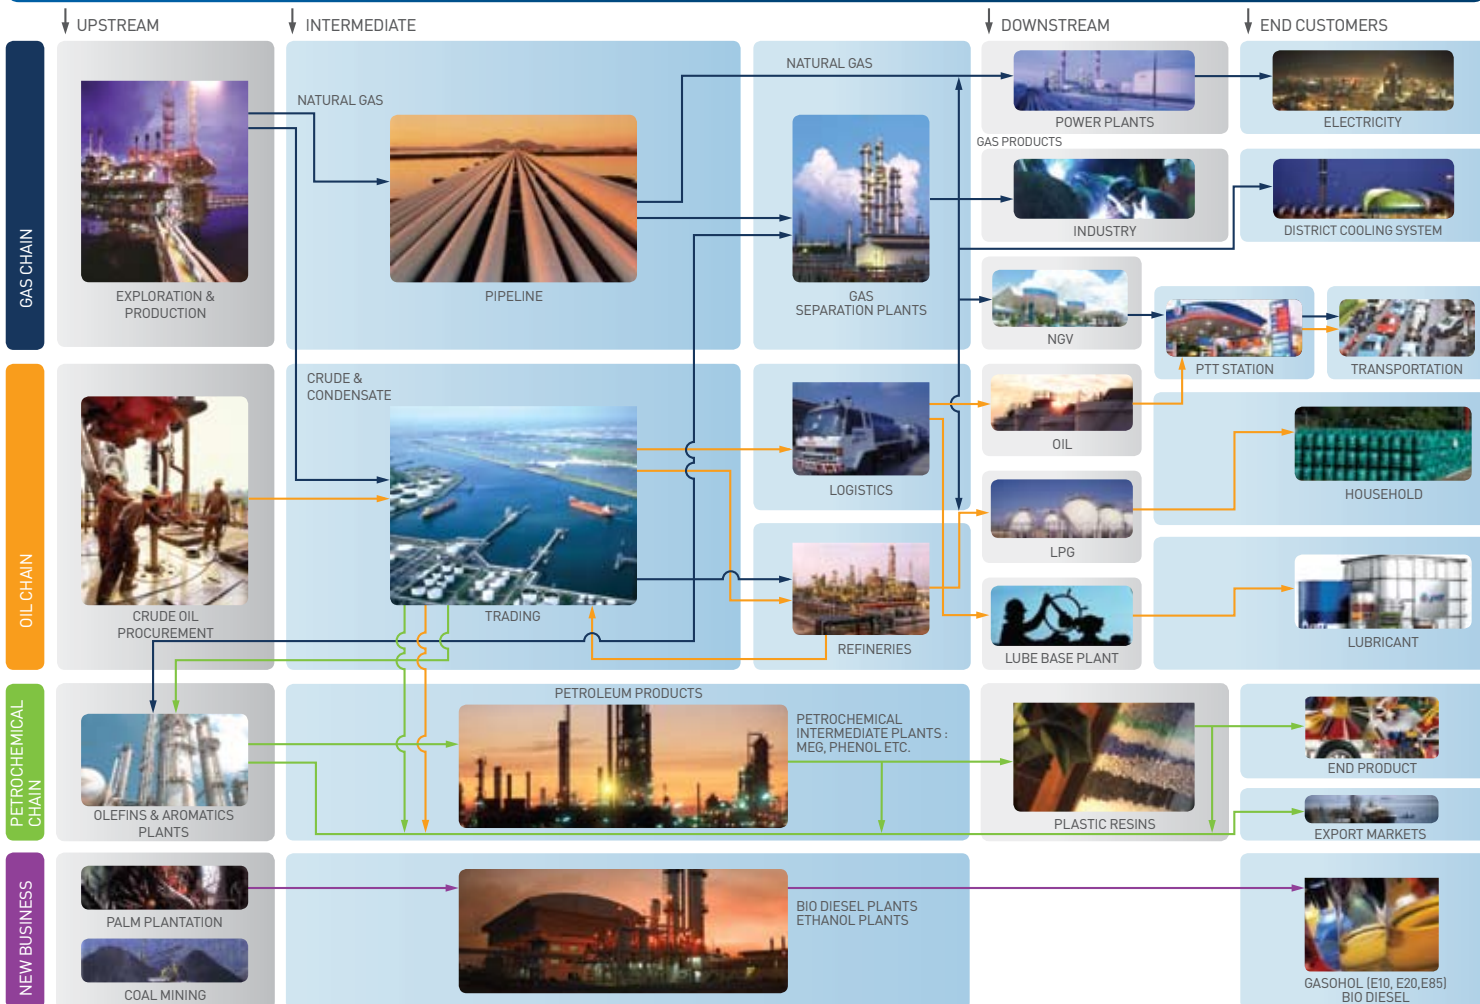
UPSTREAM
INTERMEDIATE
DOWNSTREAM
END CUSTOMERS

GAS CHAIN
EXPLORATION & PRODUCTION
NATURAL GAS
PIPELINE
NATURAL GAS
GAS SEPARATION PLANTS
POWER PLANTS
ELECTRICITY
GAS PRODUCTS
INDUSTRY
DISTRICT COOLING SYSTEM
NGV
PTT STATION
TRANSPORTATION

OIL CHAIN
CRUDE OIL PROCUREMENT
CRUDE & CONDENSATE
TRADING
LOGISTICS
REFINERIES
OIL
LPG
LUBE BASE PLANT
HOUSEHOLD
LUBRICANT

PETROCHEMICAL CHAIN
OLEFINS & AROMATICS PLANTS
PETROLEUM PRODUCTS
PETROCHEMICAL INTERMEDIATE PLANTS : MEG, PHENOL ETC.
PLASTIC RESINS
END PRODUCT
EXPORT MARKETS

NEW BUSINESS
PALM PLANTATION
COAL MINING
BIO DIESEL PLANTS
ETHANOL PLANTS
GASOHOL (E10, E20,E85)
BIO DIESEL